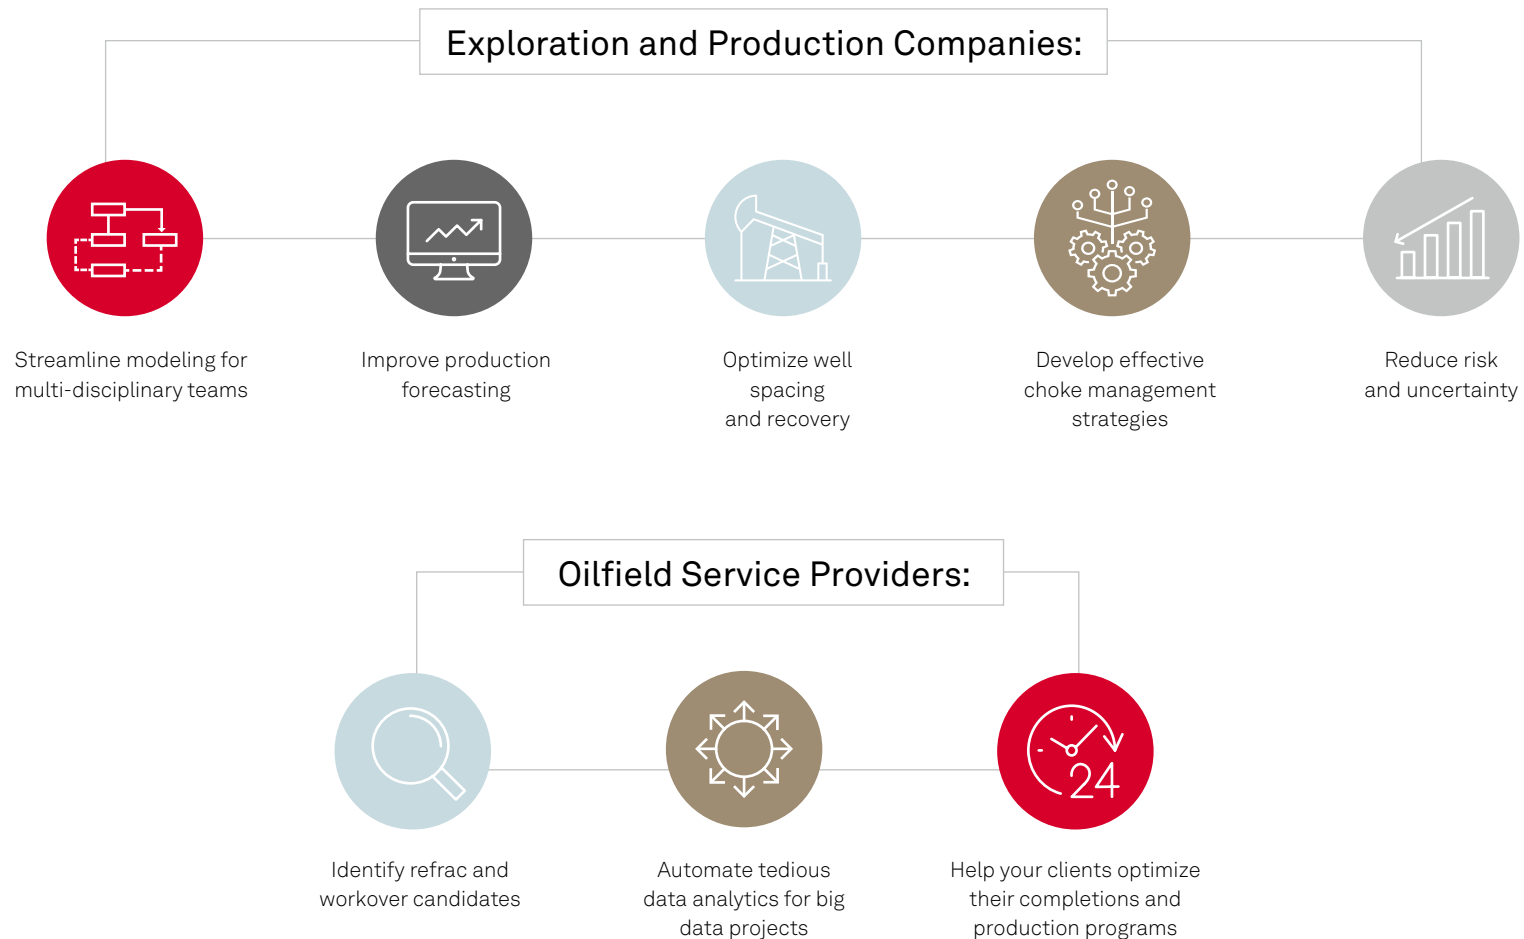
Exploration and Production Companies:

Streamline modeling for multi-disciplinary teams

Improve production forecasting

Optimize well spacing and recovery

Develop effective choke management strategies

Reduce risk and uncertainty

Oilfield Service Providers:

Identify refrac and workover candidates

Automate tedious data analytics for big data projects

24

Help your clients optimize their completions and production programs